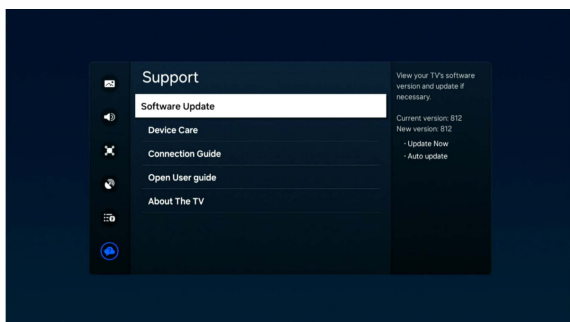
Support

Software Update

Device Care

Connection Guide

Open User guide

About The TV

View your TV's software version and update if necessary.

Current version: 812
New version: 812

· Update Now
· Auto update